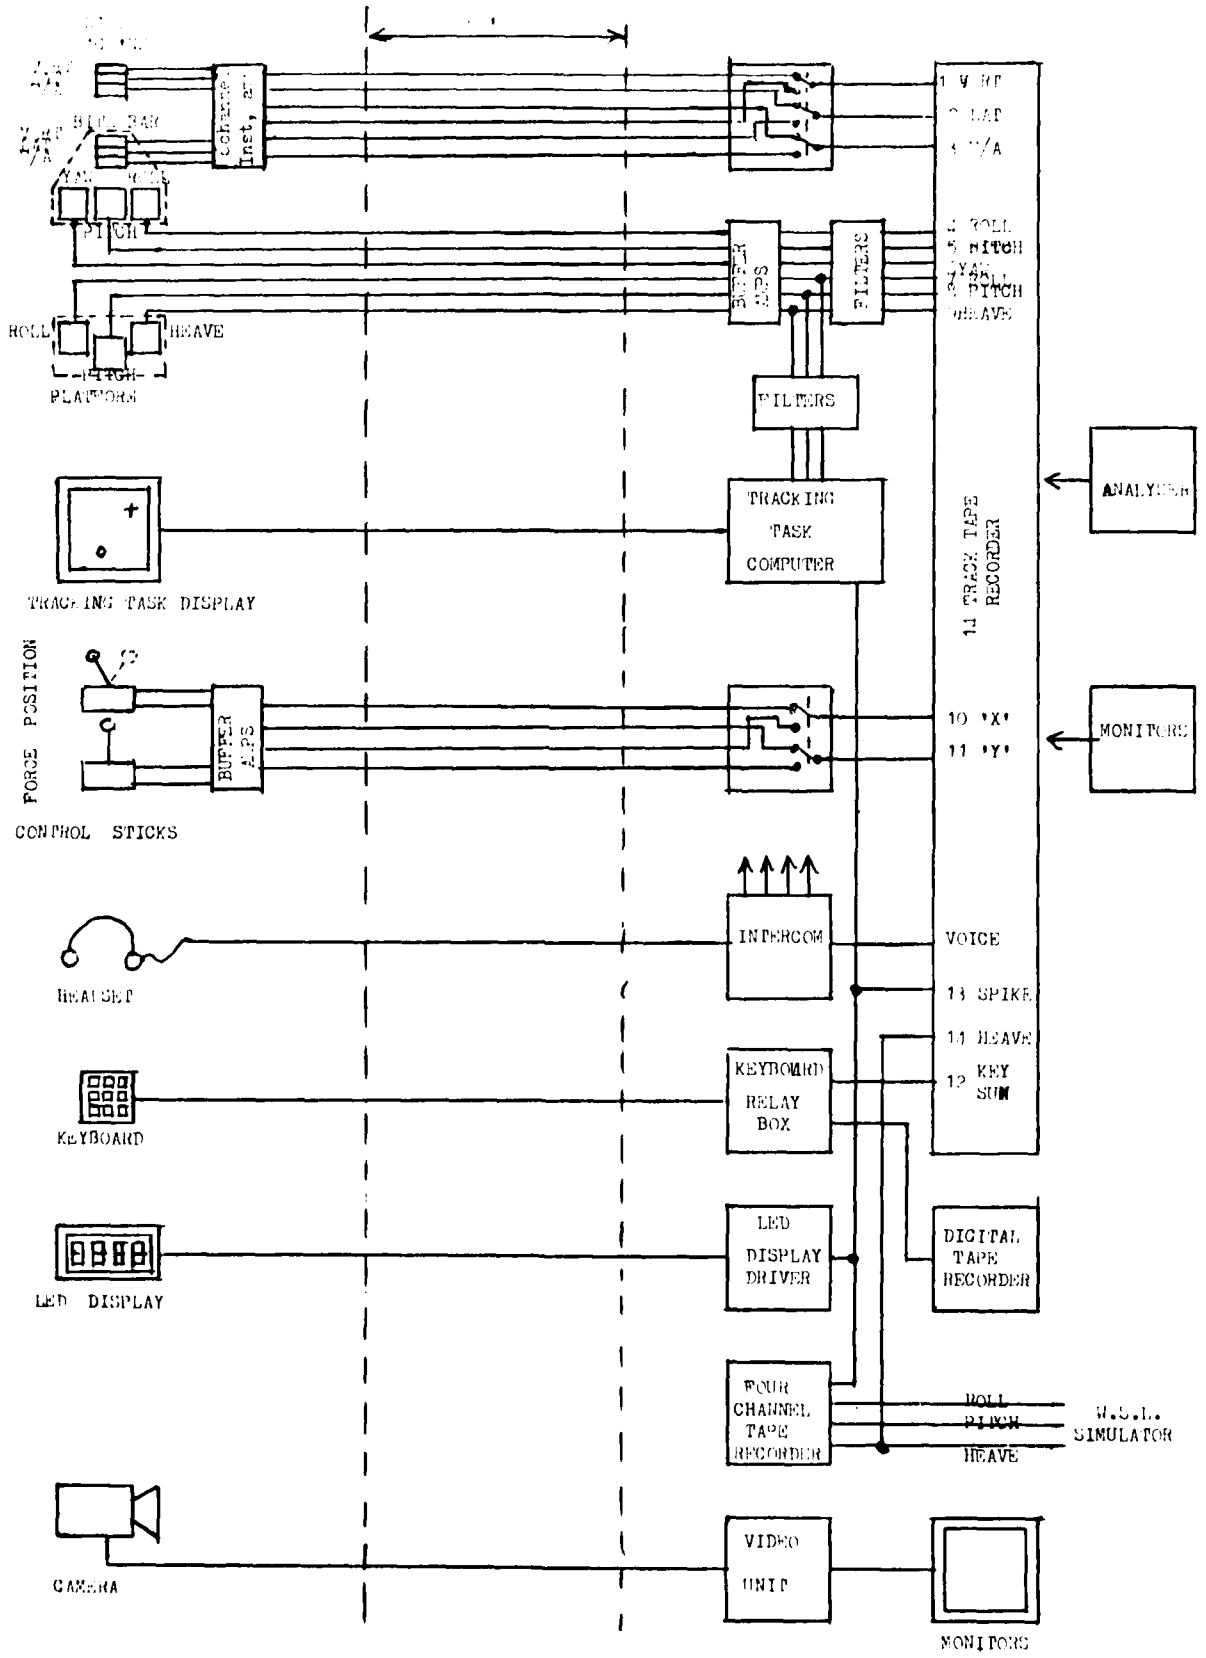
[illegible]
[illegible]
BITE BAR
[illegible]
YAW
PITCH
Cohrane Inst. Amp
1 V REF
2 LAT
3 V/A
BUFFER AMPS
FILTERS
4 ROLL
5 PITCH
YAW
PITCH
HEAVE
ROLL
HEAVE
PITCH
PLATFORM
FILTERS
TRACKING
TASK
COMPUTER
TRACKING TASK DISPLAY
14 TRACK TAPE RECORDER
ANALYSER
FORCE POSITION
BUFFER AMPS
10 'X'
11 'Y'
MONITORS
CONTROL STICKS
INTERCOM
VOICE
HEADSET
13 SPIKE
14 HEAVE
KEYBOARD
RELAY
BOX
12 KEY SUM
KEYBOARD
LED
DISPLAY
DRIVER
DIGITAL
TAPE
RECORDER
LED DISPLAY
FOUR
CHANNEL
TAPE
RECORDER
ROLL
PITCH
HEAVE
W.S.L.
SIMULATOR
CAMERA
VIDEO
UNIT
MONITORS